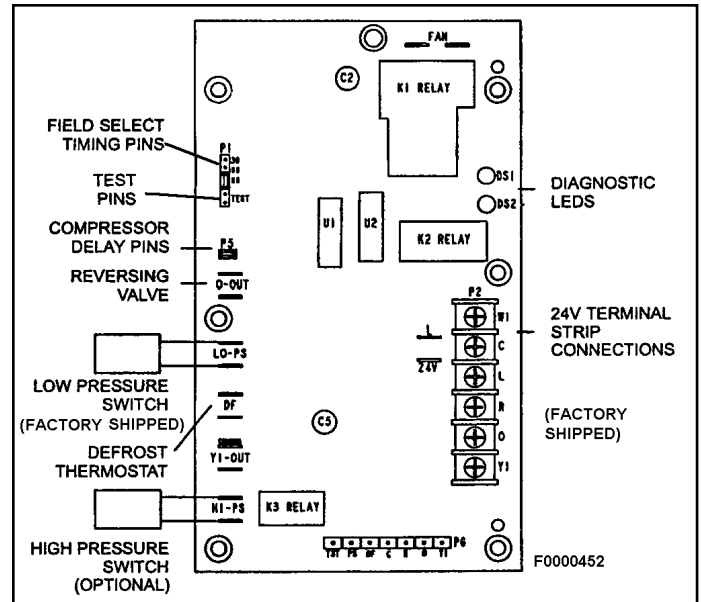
FAN
C2
K1 RELAY
FIELD SELECT TIMING PINS
P1
TEST PINS
TEST
DS1
DS2
DIAGNOSTIC LEDS
U1
U2
COMPRESSOR DELAY PINS
P5
K2 RELAY
REVERSING VALVE
O-OUT
P2
24V TERMINAL STRIP CONNECTIONS
W1
C
L
R
O
Y1
L
24V
LO-PS
LOW PRESSURE SWITCH (FACTORY SHIPPED)
DF
DEFROST THERMOSTAT
C5
(FACTORY SHIPPED)
Y1-OUT
HI-PS
K3 RELAY
HIGH PRESSURE SWITCH (OPTIONAL)
P6
TST PS DF C L R Y1
F0000452